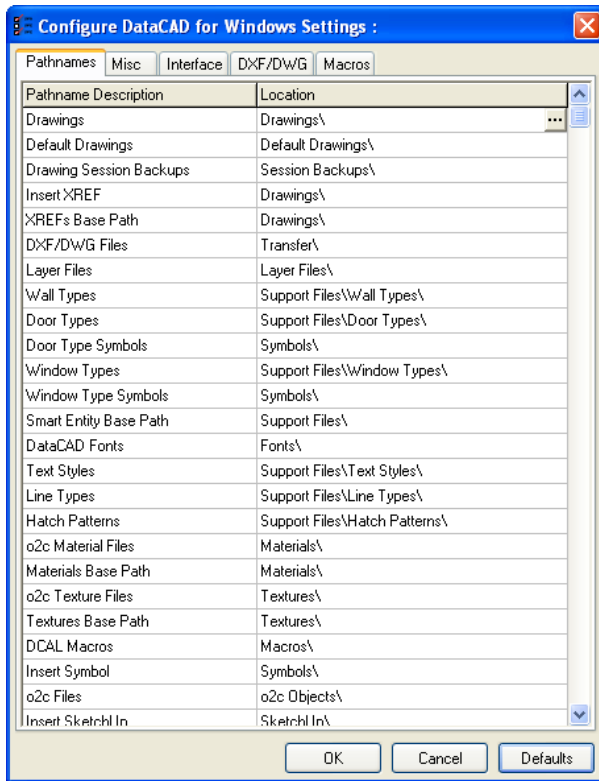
Configure DataCAD for Windows Settings :

Pathnames | Misc | Interface | DXF/DWG | Macros

| Pathname Description | Location |
|---|---|
| Drawings | Drawings\ ... |
| Default Drawings | Default Drawings\ |
| Drawing Session Backups | Session Backups\ |
| Insert XREF | Drawings\ |
| XREFs Base Path | Drawings\ |
| DXF/DWG Files | Transfer\ |
| Layer Files | Layer Files\ |
| Wall Types | Support Files\Wall Types\ |
| Door Types | Support Files\Door Types\ |
| Door Type Symbols | Symbols\ |
| Window Types | Support Files\Window Types\ |
| Window Type Symbols | Symbols\ |
| Smart Entity Base Path | Support Files\ |
| DataCAD Fonts | Fonts\ |
| Text Styles | Support Files\Text Styles\ |
| Line Types | Support Files\Line Types\ |
| Hatch Patterns | Support Files\Hatch Patterns\ |
| o2c Material Files | Materials\ |
| Materials Base Path | Materials\ |
| o2c Texture Files | Textures\ |
| Textures Base Path | Textures\ |
| DCAL Macros | Macros\ |
| Insert Symbol | Symbols\ |
| o2c Files | o2c Objects\ |
| Insert SketchUp | SketchUp\ |

OK | Cancel | Defaults